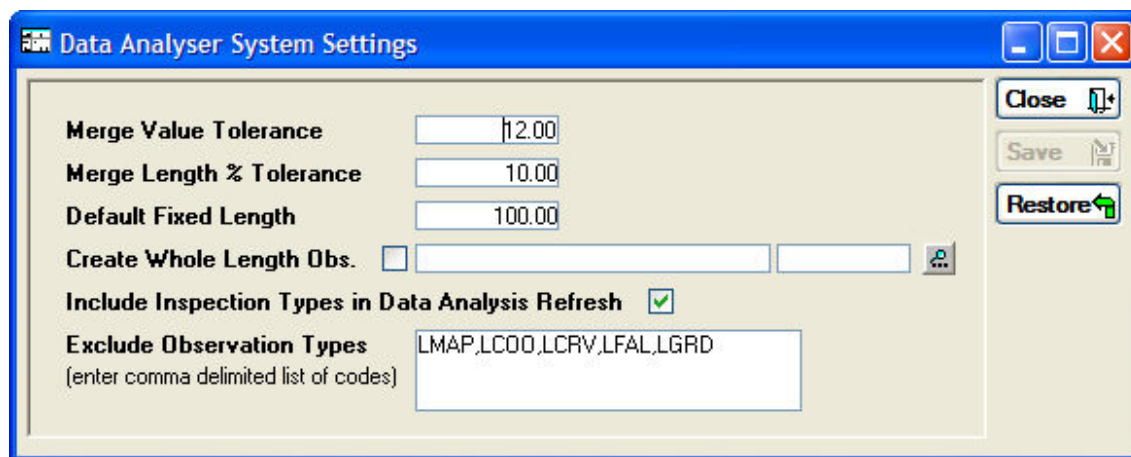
Data Analyser System Settings

Merge Value Tolerance 12.00
Merge Length % Tolerance 10.00
Default Fixed Length 100.00
Create Whole Length Obs.
Include Inspection Types in Data Analysis Refresh
Exclude Observation Types
(enter comma delimited list of codes)
LMAP,LCOO,LCRV,LFAL,LGRD

Close
Save
Restore